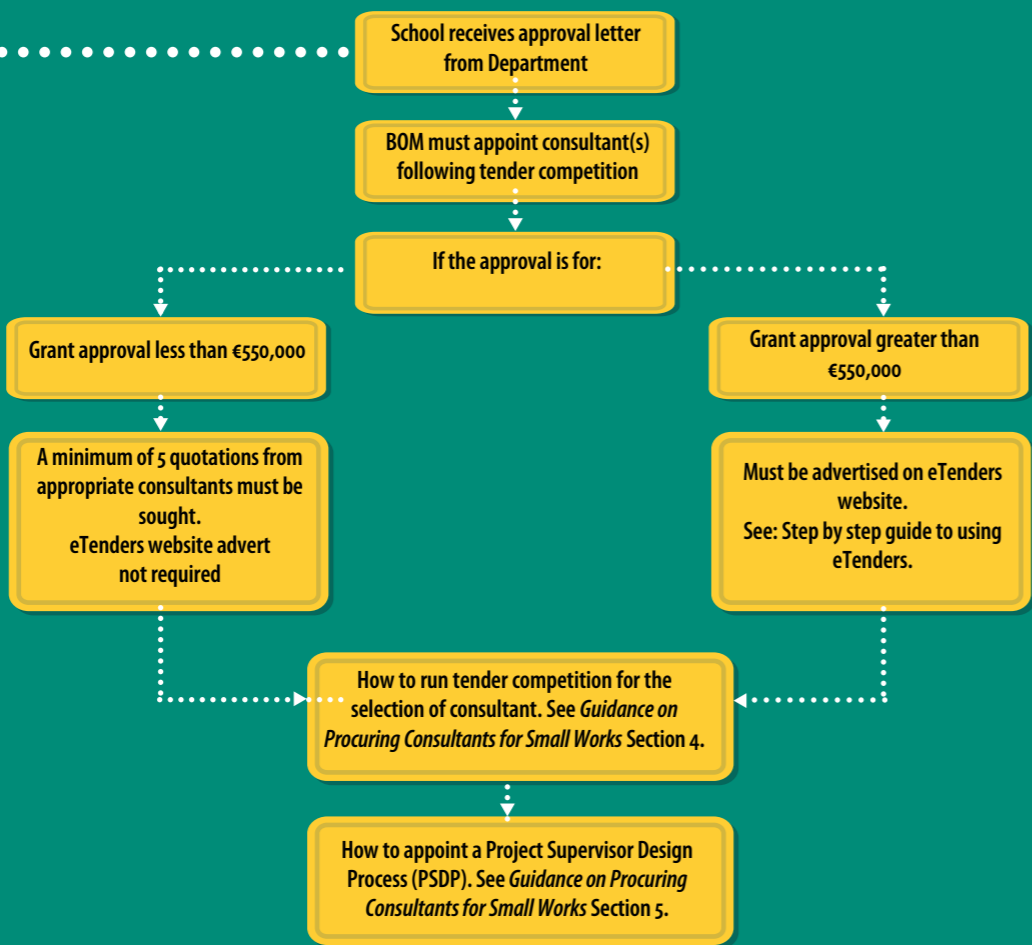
School receives approval letter from Department

BOM must appoint consultant(s) following tender competition

If the approval is for:

Grant approval less than €550,000

Grant approval greater than €550,000

A minimum of 5 quotations from appropriate consultants must be sought.
eTenders website advert not required

Must be advertised on eTenders website.
See: Step by step guide to using eTenders.

How to run tender competition for the selection of consultant. See *Guidance on Procuring Consultants for Small Works* Section 4.

How to appoint a Project Supervisor Design Process (PSDP). See *Guidance on Procuring Consultants for Small Works* Section 5.